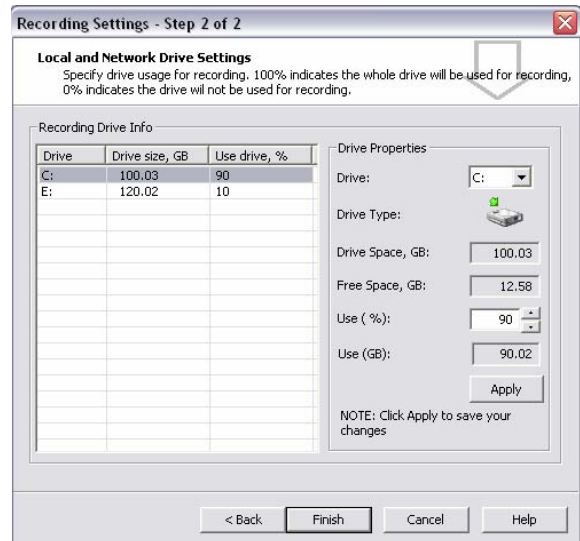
Recording Settings - Step 2 of 2

Local and Network Drive Settings

Specify drive usage for recording. 100% indicates the whole drive will be used for recording, 0% indicates the drive wil not be used for recording.

Recording Drive Info

| Drive | Drive size, GB | Use drive, % |
|---|---|---|
| C: | 100.03 | 90 |
| E: | 120.02 | 10 |

Drive Properties

Drive: C:

Drive Type:

Drive Space, GB: 100.03

Free Space, GB: 12.58

Use ( %): 90

Use (GB): 90.02

Apply

NOTE: Click Apply to save your changes

< Back

Finish

Cancel

Help